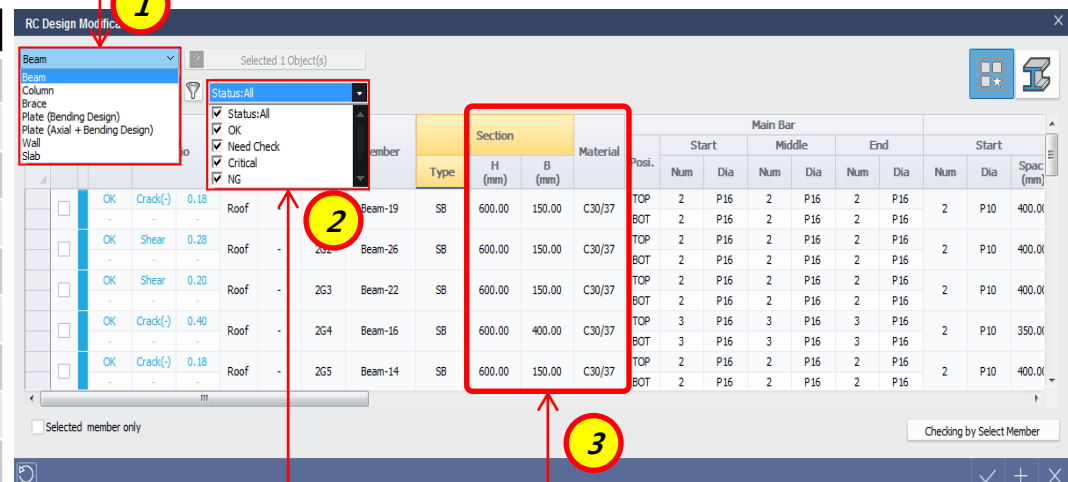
1

RC Design Modifica

Beam
Beam
Column
Brace
Plate (Bending Design)
Plate (Axial + Bending Design)
Wall
Slab

Selected 1 Object(s)

Status:All
Status:All
OK
Need Check
Critical
NG

2

3

| | | | | | | | Member | Type | Section H (mm) | Section B (mm) | Material | Posi. | Main Bar Start Num | Start Dia | Middle Num | Middle Dia | End Num | End Dia | Start Num | Start Dia | Spac (mm) |
|---|---|---|---|---|---|---|---|---|---|---|---|---|---|---|---|---|---|---|---|---|---|
| | OK | Crack(-) | 0.18 | Roof | | | Beam-19 | SB | 600.00 | 150.00 | C30/37 | TOP | 2 | P16 | 2 | P16 | 2 | P16 | 2 | P10 | 400.0 |
| | - | - | - | | | | | | | | | BOT | 2 | P16 | 2 | P16 | 2 | P16 | | | |
| | OK | Shear | 0.28 | Roof | - | 2G2 | Beam-26 | SB | 600.00 | 150.00 | C30/37 | TOP | 2 | P16 | 2 | P16 | 2 | P16 | 2 | P10 | 400.0 |
| | - | - | - | | | | | | | | | BOT | 2 | P16 | 2 | P16 | 2 | P16 | | | |
| | OK | Shear | 0.20 | Roof | - | 2G3 | Beam-22 | SB | 600.00 | 150.00 | C30/37 | TOP | 2 | P16 | 2 | P16 | 2 | P16 | 2 | P10 | 400.0 |
| | - | - | - | | | | | | | | | BOT | 2 | P16 | 2 | P16 | 2 | P16 | | | |
| | OK | Crack(-) | 0.40 | Roof | - | 2G4 | Beam-16 | SB | 600.00 | 400.00 | C30/37 | TOP | 3 | P16 | 3 | P16 | 3 | P16 | 2 | P10 | 350.0 |
| | - | - | - | | | | | | | | | BOT | 3 | P16 | 3 | P16 | 3 | P16 | | | |
| | OK | Crack(-) | 0.18 | Roof | - | 2G5 | Beam-14 | SB | 600.00 | 150.00 | C30/37 | TOP | 2 | P16 | 2 | P16 | 2 | P16 | 2 | P10 | 400.0 |
| | - | - | - | | | | | | | | | BOT | 2 | P16 | 2 | P16 | 2 | P16 | | | |

Selected member only

Checking by Select Member